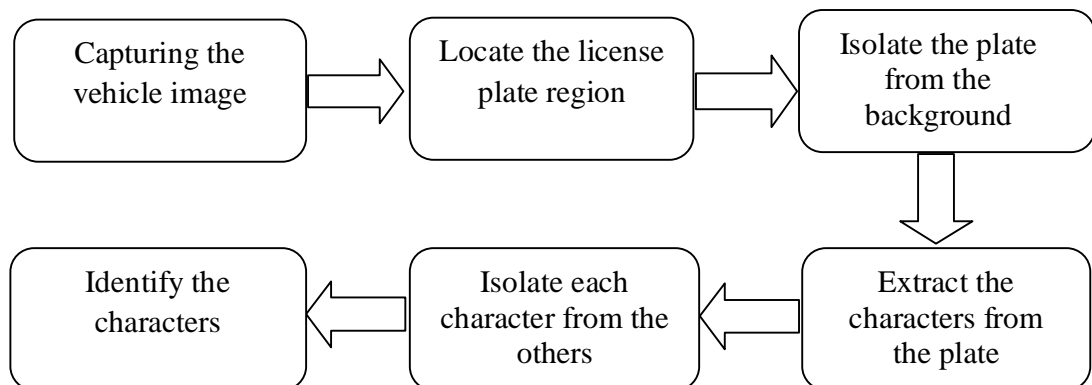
Capturing the vehicle image

Locate the license plate region

Isolate the plate from the background

Extract the characters from the plate

Isolate each character from the others

Identify the characters